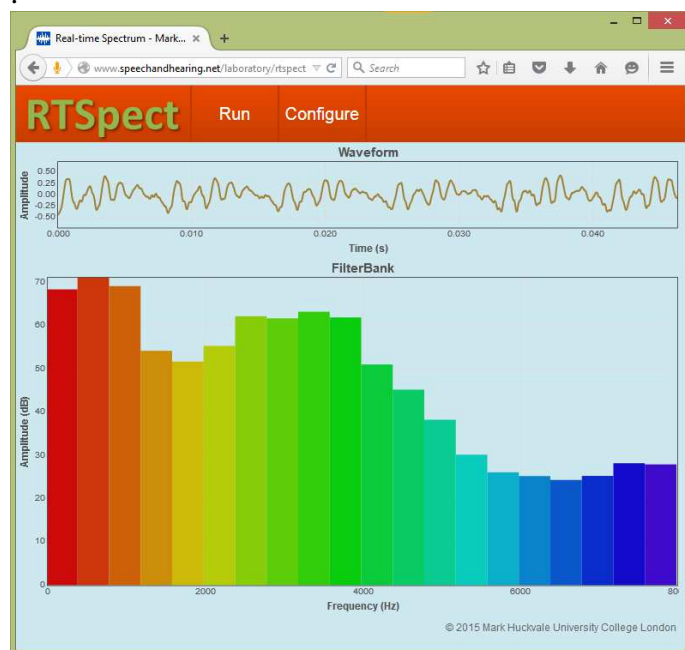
Real-time Spectrum - Mark... ×
+
www.speechandhearing.net/laboratory/rtspect
Search

RTSpect
Run
Configure

Waveform
Amplitude
0.50
0.25
0.00
-0.25
-0.50
0.000
0.010
0.020
0.030
0.040
Time (s)

FilterBank
Amplitude (dB)
70
60
50
40
30
20
10
0
0
2000
4000
6000
80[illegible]
Frequency (Hz)

© 2015 Mark Huckvale University College London